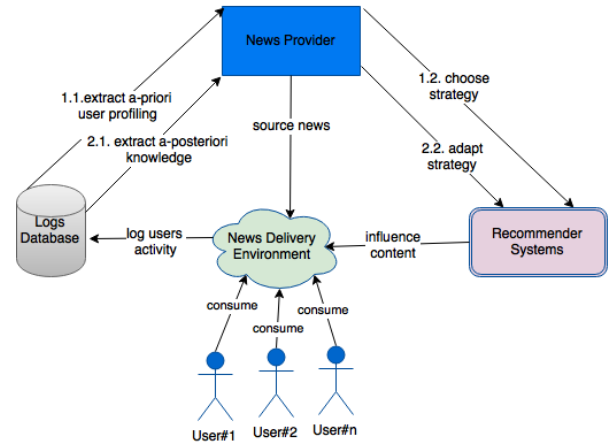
News Provider

1.1.extract a-priori user profiling

2.1. extract a-posteriori knowledge

source news

1.2. choose strategy

2.2. adapt strategy

Logs Database

log users activity

News Delivery Environment

influence content

Recommender Systems

consume

consume

consume

User#1

User#2

User#n